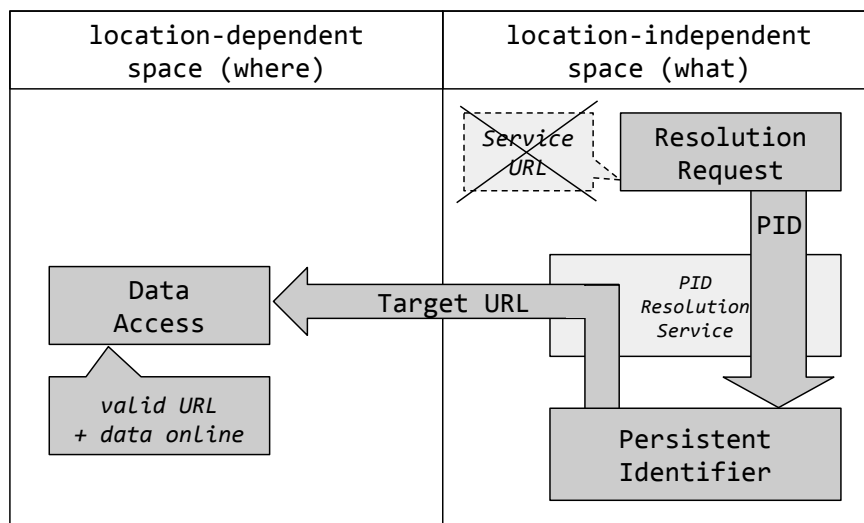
location-dependent space (where)

location-independent space (what)

Service URL

Resolution Request

PID

PID Resolution Service

Data Access

Target URL

valid URL + data online

Persistent Identifier